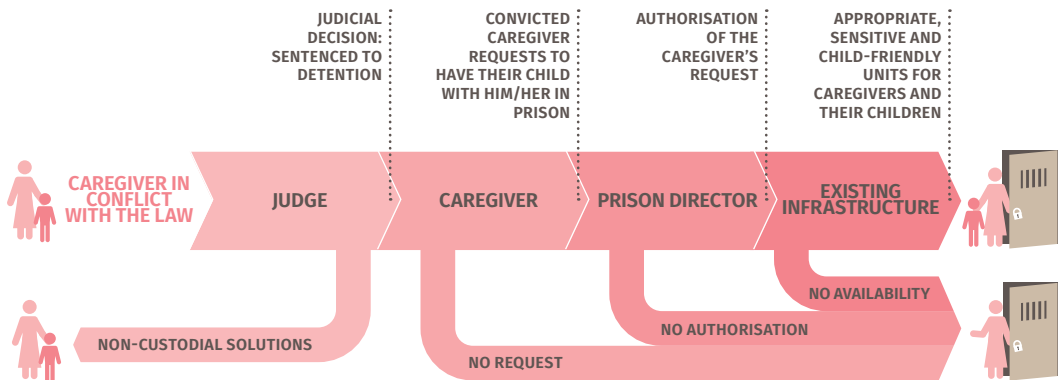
JUDICIAL DECISION: SENTENCED TO DETENTION

CONVICTED CAREGIVER REQUESTS TO HAVE THEIR CHILD WITH HIM/HER IN PRISON

AUTHORISATION OF THE CAREGIVER'S REQUEST

APPROPRIATE, SENSITIVE AND CHILD-FRIENDLY UNITS FOR CAREGIVERS AND THEIR CHILDREN

CAREGIVER IN CONFLICT WITH THE LAW

JUDGE

CAREGIVER

PRISON DIRECTOR

EXISTING INFRASTRUCTURE

NO AVAILABILITY

NO AUTHORISATION

NON-CUSTODIAL SOLUTIONS

NO REQUEST